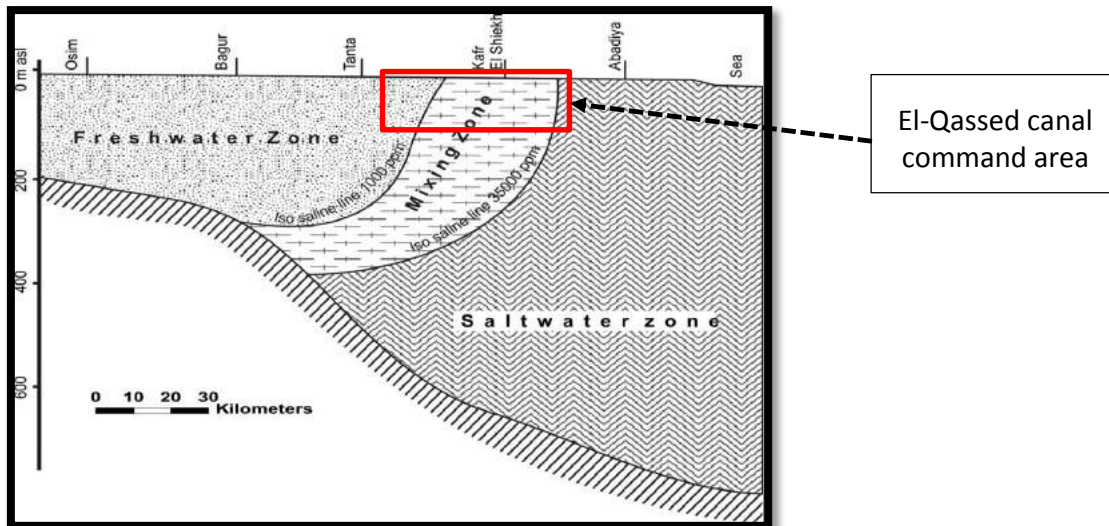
0 m asl
200
400
600
Osim
Bagur
Tanta
Kafr El Shiekh
Abadiya
Sea
Freshwater Zone
Mixing Zone
Iso saline line 1000 ppm
Iso saline line 35000 ppm
Saltwater zone
0 10 20 30
Kilometers
El-Qassed canal command area